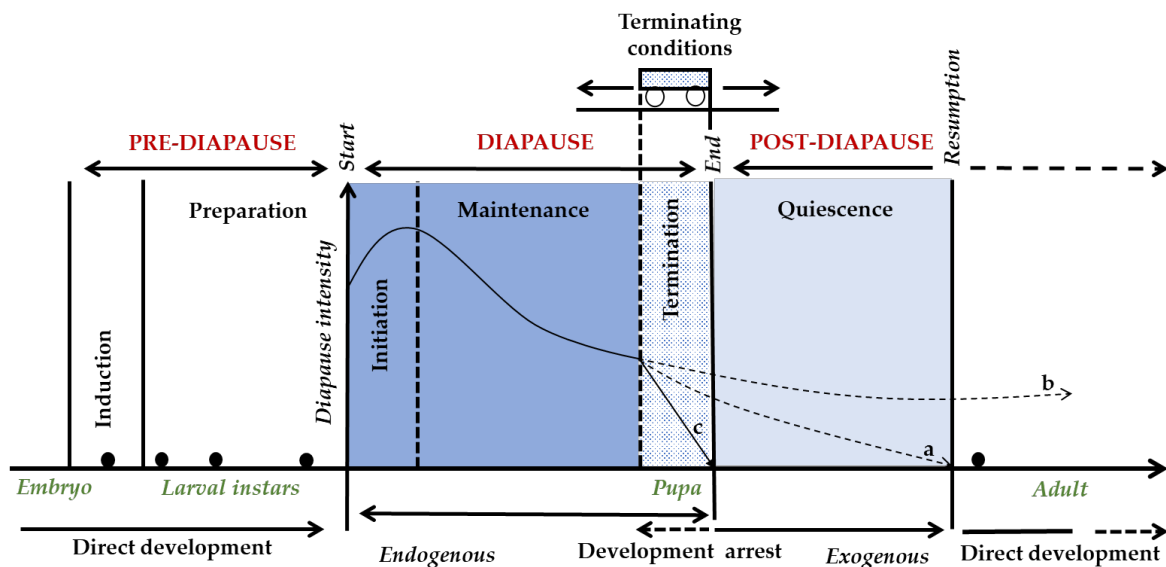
Terminating conditions

PRE-DIAPAUSE

Start

DIAPAUSE

End

POST-DIAPAUSE

Resumption

Preparation

Maintenance

Quiescence

Induction

Diapause intensity

Initiation

Termination

b

c

a

Embryo

Larval instars

Pupa

Adult

Direct development

Endogenous

Development arrest

Exogenous

Direct development